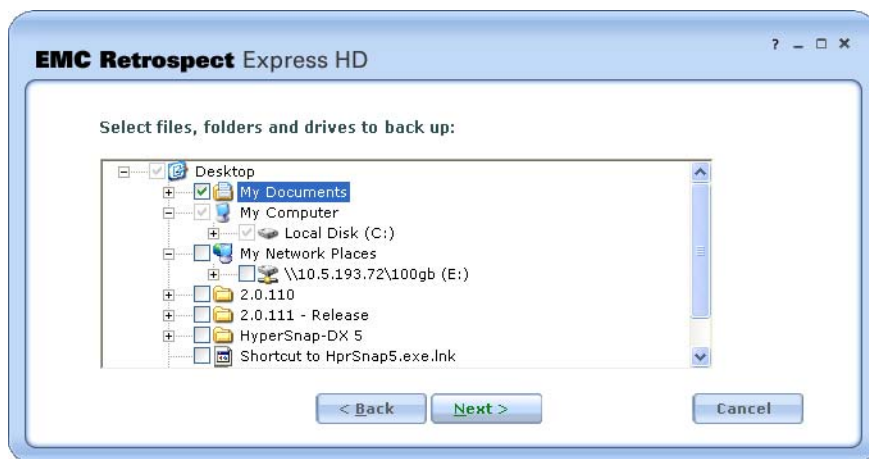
EMC Retrospect Express HD

? _ □ ×

Select files, folders and drives to back up:

Desktop
My Documents
My Computer
Local Disk (C:)
My Network Places
\\10.5.193.72\100gb (E:)
2.0.110
2.0.111 - Release
HyperSnap-DX 5
Shortcut to HprSnap5.exe.lnk

< Back
Next >
Cancel